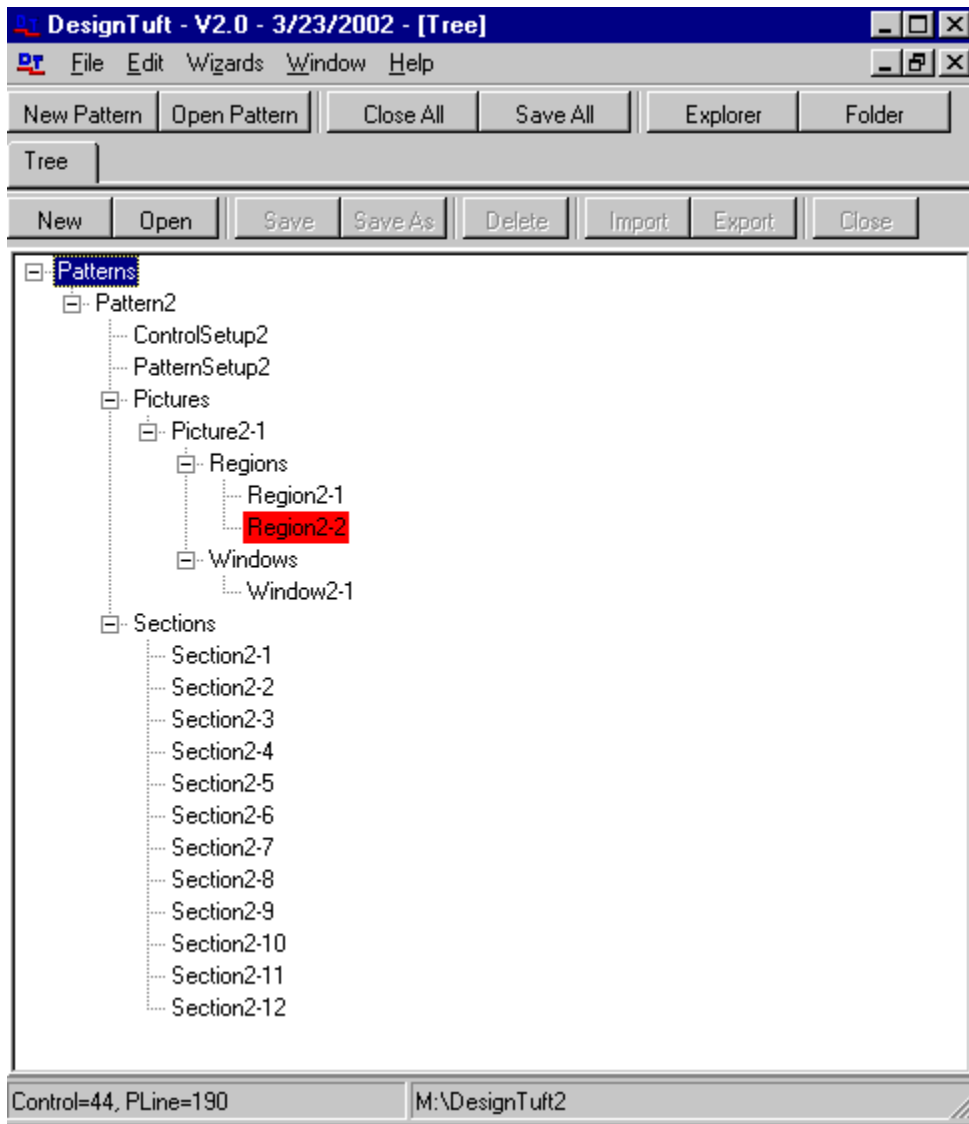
DesignTuft - V2.0 - 3/23/2002 - [Tree]

File Edit Wizards Window Help

New Pattern | Open Pattern | Close All | Save All | Explorer | Folder

Tree

New | Open | Save | Save As | Delete | Import | Export | Close

Patterns
Pattern2
ControlSetup2
PatternSetup2
Pictures
Picture2-1
Regions
Region2-1
Region2-2
Windows
Window2-1
Sections
Section2-1
Section2-2
Section2-3
Section2-4
Section2-5
Section2-6
Section2-7
Section2-8
Section2-9
Section2-10
Section2-11
Section2-12

Control=44, PLine=190 | M:\DesignTuft2